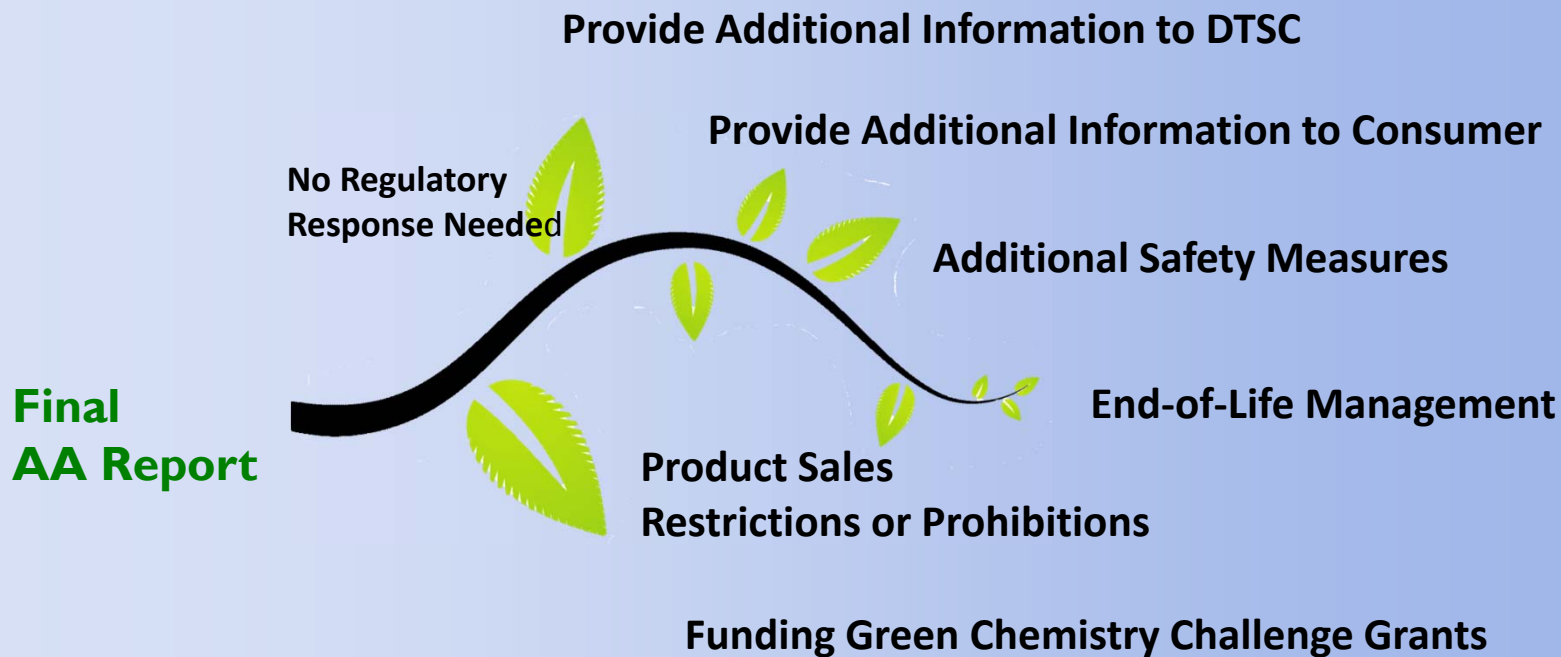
Provide Additional Information to DTSC

Provide Additional Information to Consumer

No Regulatory Response Needed

Additional Safety Measures

Final AA Report

End-of-Life Management

Product Sales Restrictions or Prohibitions

Funding Green Chemistry Challenge Grants